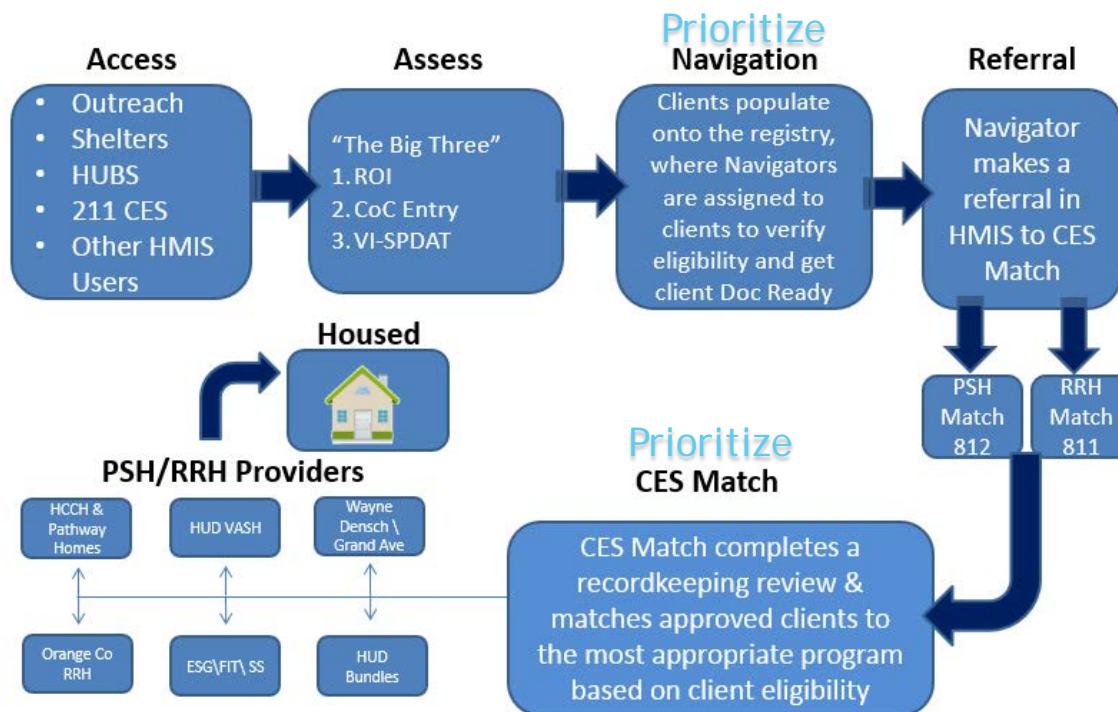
Access

- Outreach
- Shelters
- HUBS
- 211 CES
- Other HMIS Users

Assess

"The Big Three"
1. ROI
2. CoC Entry
3. VI-SPDAT

Prioritize
Navigation

Clients populate onto the registry, where Navigators are assigned to clients to verify eligibility and get client Doc Ready

Referral

Navigator makes a referral in HMIS to CES Match

PSH Match 812

RRH Match 811

Housed

PSH/RRH Providers

HCCH & Pathway Homes

HUD VASH

Wayne Densch \ Grand Ave

Orange Co RRH

ESG\FIT\ SS

HUD Bundles

Prioritize
CES Match

CES Match completes a recordkeeping review & matches approved clients to the most appropriate program based on client eligibility